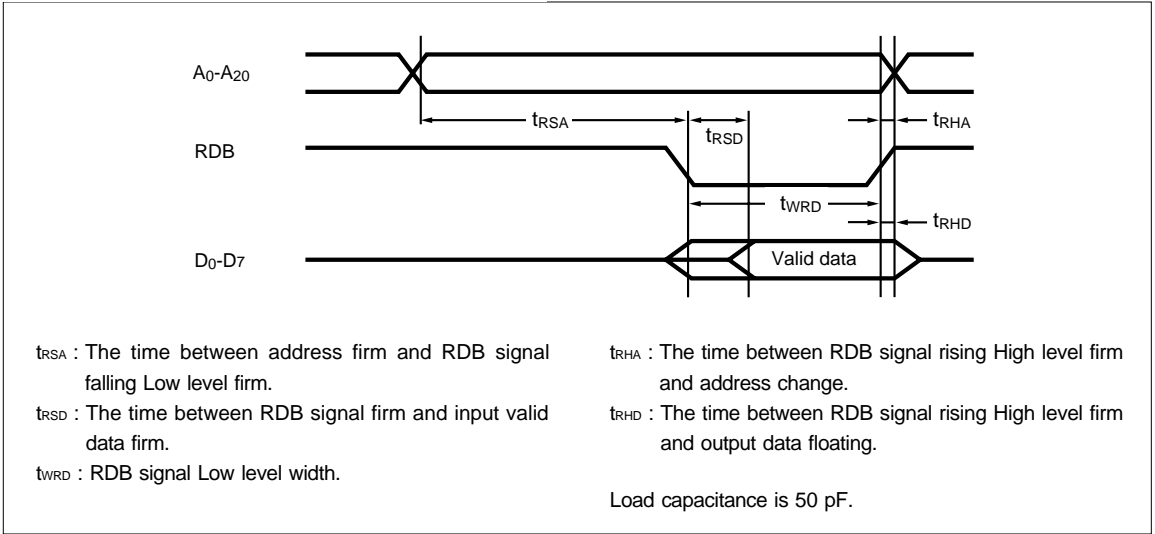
$A_0$-$A_{20}$

$t_{RSA}$

$t_{RSD}$

$t_{RHA}$

RDB

$t_{WRD}$

$t_{RHD}$

$D_0$-$D_7$

Valid data

$t_{RSA}$ : The time between address firm and RDB signal falling Low level firm.

$t_{RSD}$ : The time between RDB signal firm and input valid data firm.

$t_{WRD}$ : RDB signal Low level width.

$t_{RHA}$ : The time between RDB signal rising High level firm and address change.

$t_{RHD}$ : The time between RDB signal rising High level firm and output data floating.

Load capacitance is 50 pF.